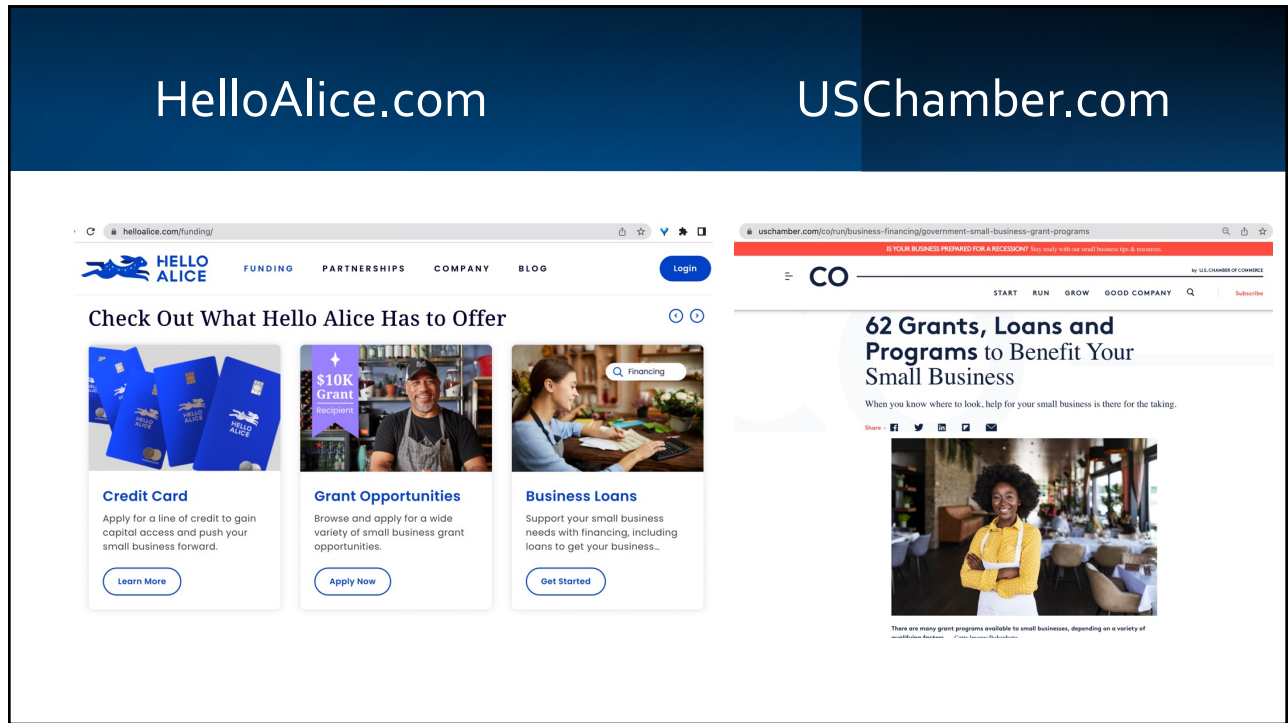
HelloAlice.com

USChamber.com

helloalice.com/funding/

HELLO ALICE

FUNDING PARTNERSHIPS COMPANY BLOG

Login

Check Out What Hello Alice Has to Offer

HELLO ALICE

$10K Grant Recipient

Financing

Credit Card

Apply for a line of credit to gain capital access and push your small business forward.

Learn More

Grant Opportunities

Browse and apply for a wide variety of small business grant opportunities.

Apply Now

Business Loans

Support your small business needs with financing, including loans to get your business...

Get Started

uschamber.com/co/run/business-financing/government-small-business-grant-programs

IS YOUR BUSINESS PREPARED FOR A RECESSION? Stay ready with our small business tips & resources.

CO

by U.S. CHAMBER OF COMMERCE

START RUN GROW GOOD COMPANY

Subscribe

62 Grants, Loans and Programs to Benefit Your Small Business

When you know where to look, help for your small business is there for the taking.

Share

There are many grant programs available to small businesses, depending on a variety of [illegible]